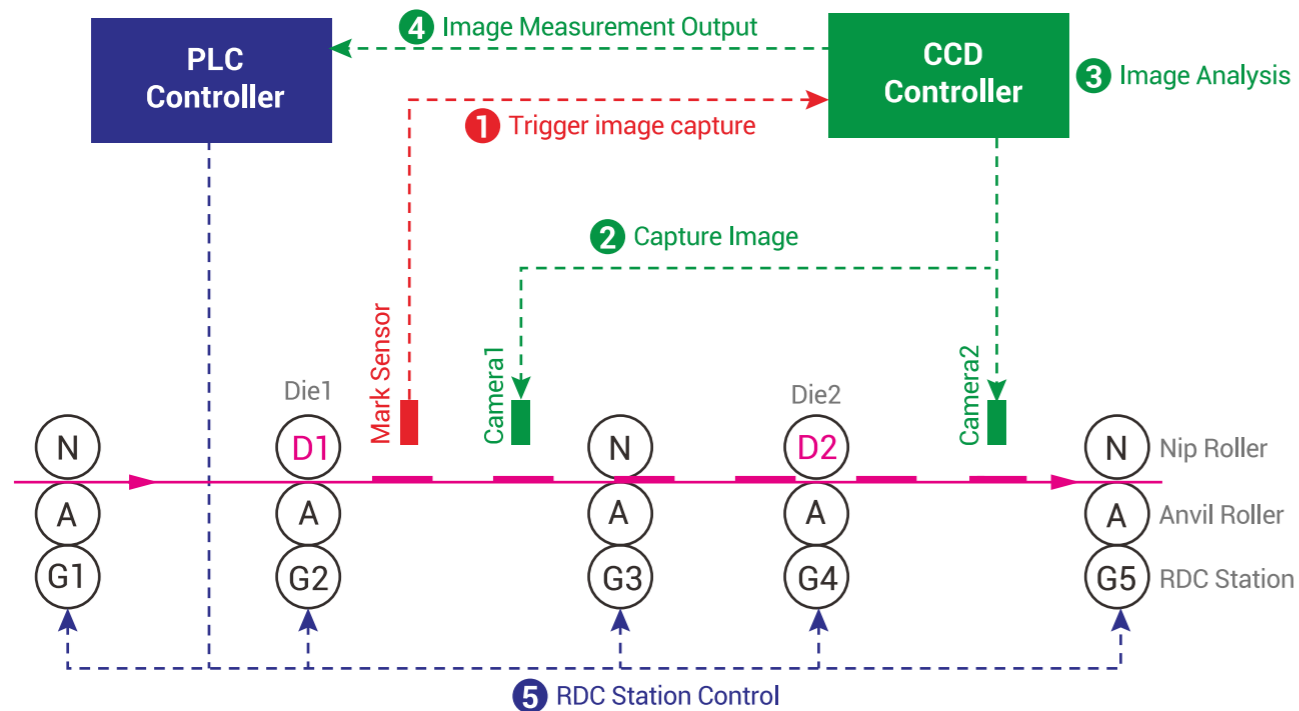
PLC Controller

4 Image Measurement Output

CCD Controller

3 Image Analysis

1 Trigger image capture

2 Capture Image

Mark Sensor

Camera1

Camera2

Die1

Die2

N

D1

N

D2

N

Nip Roller

A

A

A

A

A

Anvil Roller

G1

G2

G3

G4

G5

RDC Station

5 RDC Station Control